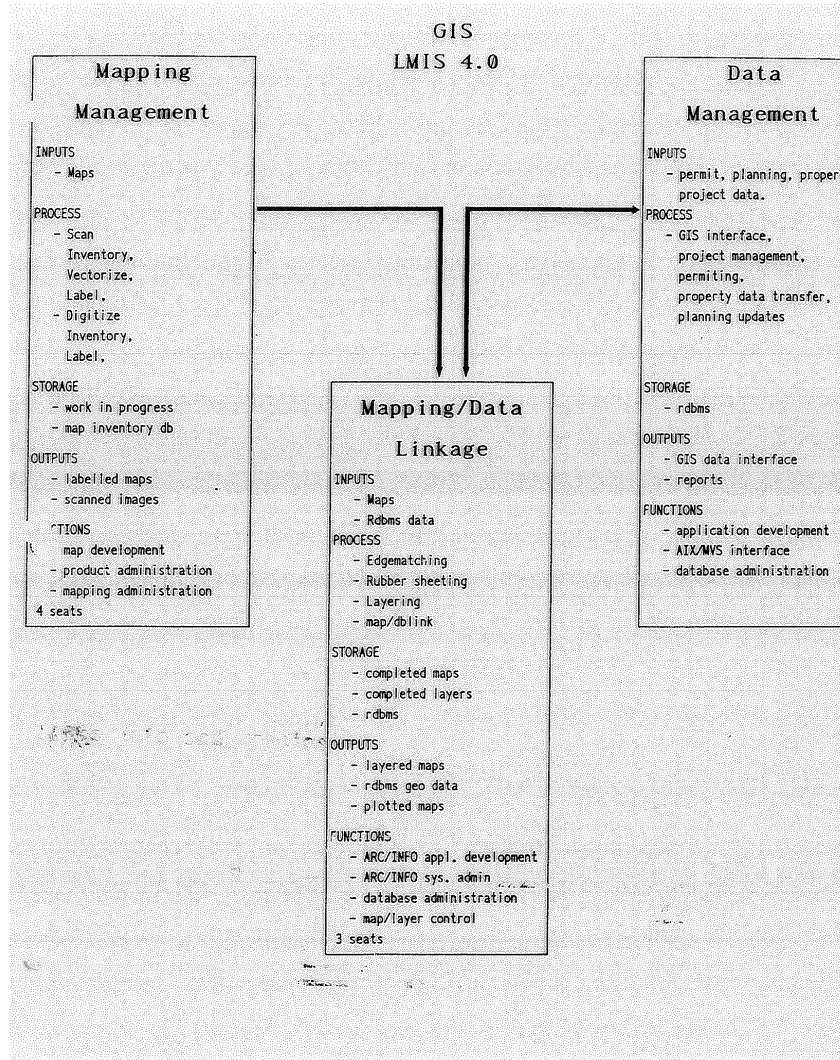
GIS
LMIS 4.0

Mapping

Management

INPUTS
- Maps

PROCESS
- Scan
Inventory,
Vectorize,
Label,
- Digitize
Inventory,
Label,

STORAGE
- work in progress
- map inventory db

OUTPUTS
- labelled maps
- scanned images

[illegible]TIONS
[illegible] map development
- product administration
- mapping administration
4 seats

Data

Management

INPUTS
- permit, planning, proper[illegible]
project data.

PROCESS
- GIS interface,
project management,
permiting,
property data transfer,
planning updates

STORAGE
- rdbms

OUTPUTS
- GIS data interface
- reports

FUNCTIONS
- application development
- AIX/MVS interface
- database administration

Mapping/Data

Linkage

INPUTS
- Maps
- Rdbms data

PROCESS
- Edgematching
- Rubber sheeting
- Layering
- map/dblink

STORAGE
- completed maps
- completed layers
- rdbms

OUTPUTS
- layered maps
- rdbms geo data
- plotted maps

FUNCTIONS
- ARC/INFO appl. development
- ARC/INFO sys. admin
- database administration
- map/layer control
3 seats